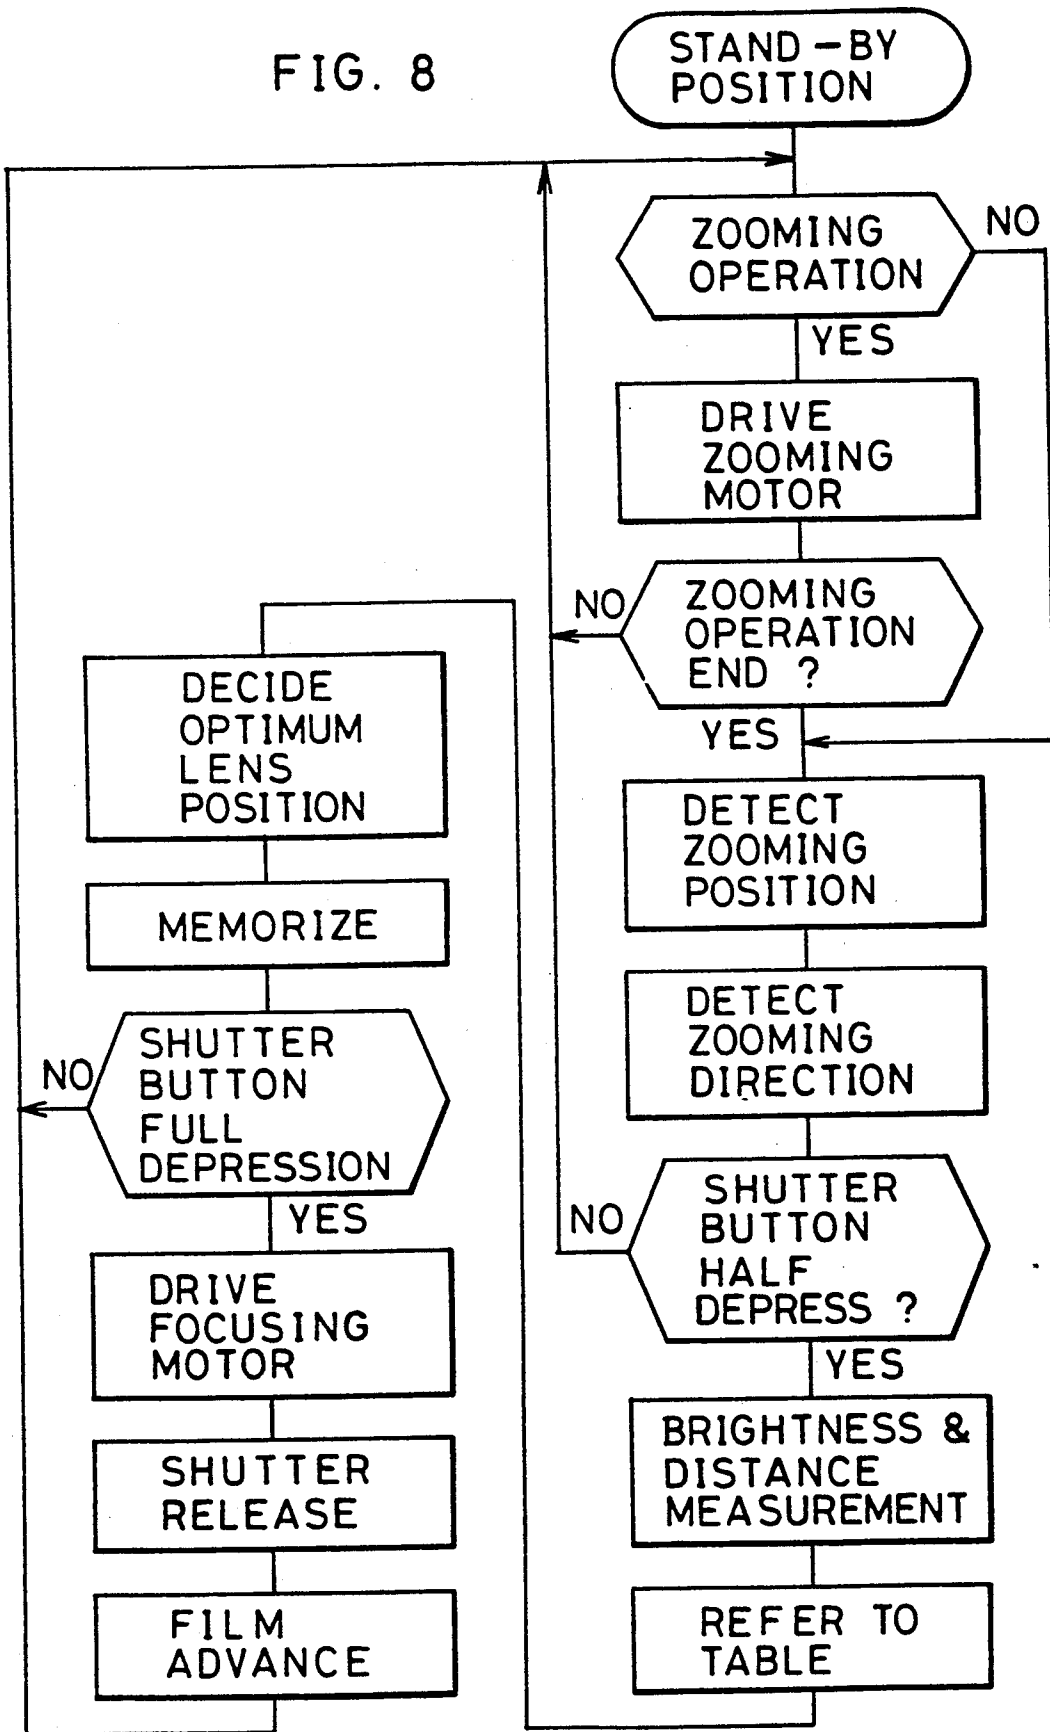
FIG. 8

STAND-BY POSITION

ZOOMING OPERATION

NO

YES

DRIVE ZOOMING MOTOR

NO

ZOOMING OPERATION END ?

YES

DETECT ZOOMING POSITION

DETECT ZOOMING DIRECTION

NO

SHUTTER BUTTON HALF DEPRESS ?

YES

BRIGHTNESS & DISTANCE MEASUREMENT

REFER TO TABLE

DECIDE OPTIMUM LENS POSITION

MEMORIZE

NO

SHUTTER BUTTON FULL DEPRESSION

YES

DRIVE FOCUSING MOTOR

SHUTTER RELEASE

FILM ADVANCE